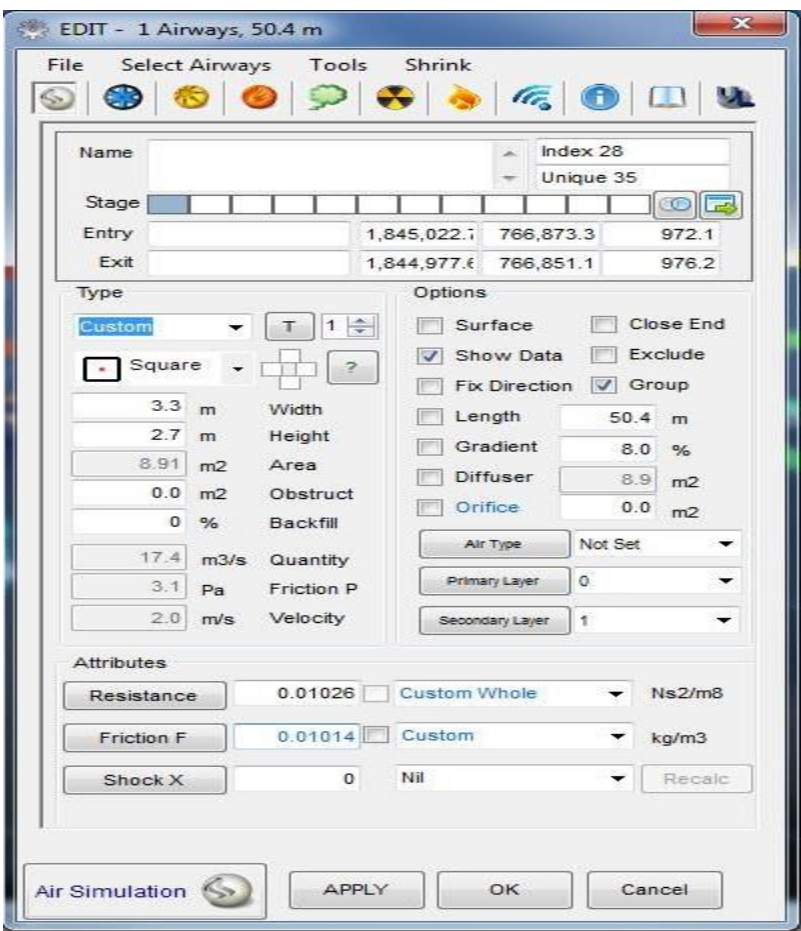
EDIT - 1 Airways, 50.4 m

File Select Airways Tools Shrink

Name
Index 28
Unique 35
Stage
Entry 1,845,022.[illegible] 766,873.3 972.1
Exit 1,844,977.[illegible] 766,851.1 976.2

Type
Custom
T 1
Square
?
3.3 m Width
2.7 m Height
8.91 m2 Area
0.0 m2 Obstruct
0 % Backfill
17.4 m3/s Quantity
3.1 Pa Friction P
2.0 m/s Velocity

Options
Surface
Close End
Show Data
Exclude
Fix Direction
Group
Length 50.4 m
Gradient 8.0 %
Diffuser 8.9 m2
Orifice 0.0 m2
Air Type Not Set
Primary Layer 0
Secondary Layer 1

Attributes
Resistance 0.01026 Custom Whole Ns2/m8
Friction F 0.01014 Custom kg/m3
Shock X 0 Nil Recalc

Air Simulation
APPLY
OK
Cancel